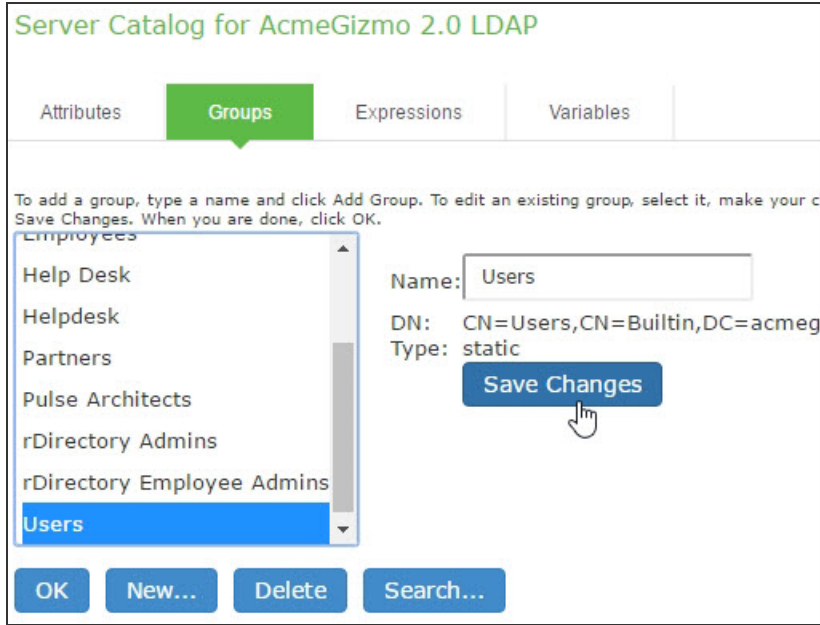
Server Catalog for AcmeGizmo 2.0 LDAP

Attributes Groups Expressions Variables

To add a group, type a name and click Add Group. To edit an existing group, select it, make your c Save Changes. When you are done, click OK.

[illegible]
Help Desk
Helpdesk
Partners
Pulse Architects
rDirectory Admins
rDirectory Employee Admins
Users

Name: Users
DN: CN=Users,CN=Builtin,DC=acmeg
Type: static
Save Changes

OK New... Delete Search...